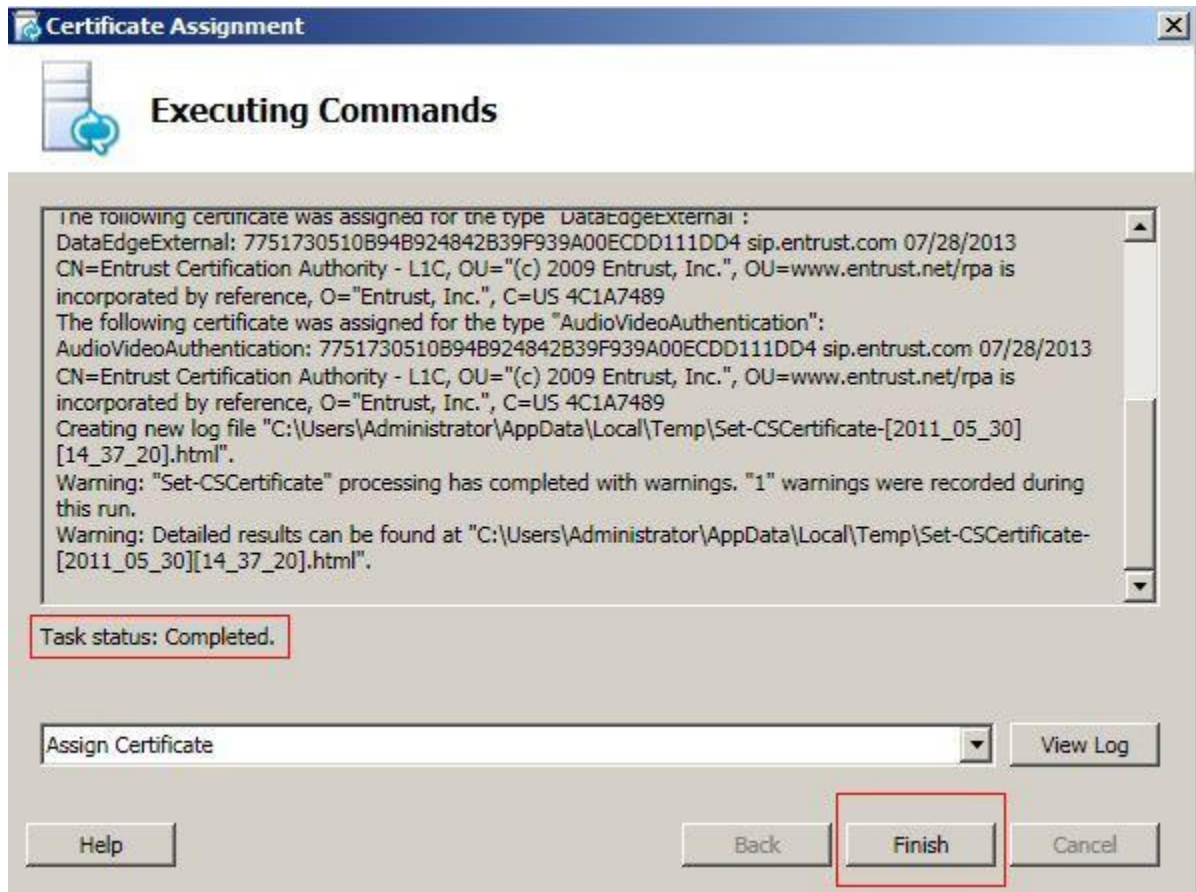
Certificate Assignment

Executing Commands

The following certificate was assigned for the type "DataEdgeExternal":
DataEdgeExternal: 7751730510B94B924842B39F939A00ECDD111DD4 sip.entrust.com 07/28/2013 CN=Entrust Certification Authority - L1C, OU="(c) 2009 Entrust, Inc.", OU=www.entrust.net/rpa is incorporated by reference, O="Entrust, Inc.", C=US 4C1A7489
The following certificate was assigned for the type "AudioVideoAuthentication":
AudioVideoAuthentication: 7751730510B94B924842B39F939A00ECDD111DD4 sip.entrust.com 07/28/2013 CN=Entrust Certification Authority - L1C, OU="(c) 2009 Entrust, Inc.", OU=www.entrust.net/rpa is incorporated by reference, O="Entrust, Inc.", C=US 4C1A7489
Creating new log file "C:\Users\Administrator\AppData\Local\Temp\Set-CSCertificate-[2011_05_30][14_37_20].html".
Warning: "Set-CSCertificate" processing has completed with warnings. "1" warnings were recorded during this run.
Warning: Detailed results can be found at "C:\Users\Administrator\AppData\Local\Temp\Set-CSCertificate-[2011_05_30][14_37_20].html".

Task status: Completed.

Assign Certificate

View Log

Help

Back

Finish

Cancel